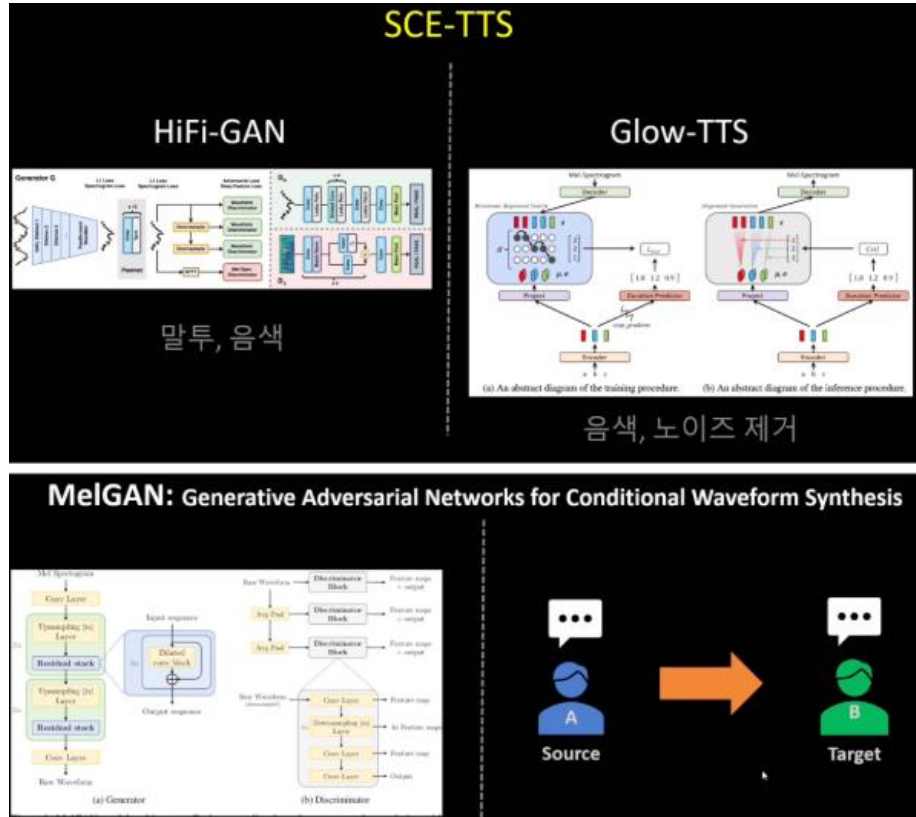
SCE-TTS

HiFi-GAN

Generator G

Mel-Spectrogram Loss

Multi-Period Discriminator

Multi-Scale Discriminator

말투, 음색

Glow-TTS

Mel-Spectrogram

Decoder

Project

Duration Predictor

Encoder

[10 12 09]

(a) An abstract diagram of the training procedure.

(b) An abstract diagram of the inference procedure.

음색, 노이즈 제거

MelGAN: Generative Adversarial Networks for Conditional Waveform Synthesis

Mel Spectrogram

Conv Layer

Upsampling Layer

Residual stack

Upsampling Layer

Residual stack

Conv Layer

Raw Waveform

Input sequence

Dilated conv block

Output sequence

(a) Generator

Raw Waveform

Discriminator Block

Feature maps + output

Avg Pool

Discriminator Block

Feature maps + output

Avg Pool

Discriminator Block

Feature maps + output

Raw Waveform (downsampled)

Conv Layer

Feature map

Downsampling Layer

Feature maps

Conv Layer

Feature map

Conv Layer

Output

(b) Discriminator

A

Source

B

Target